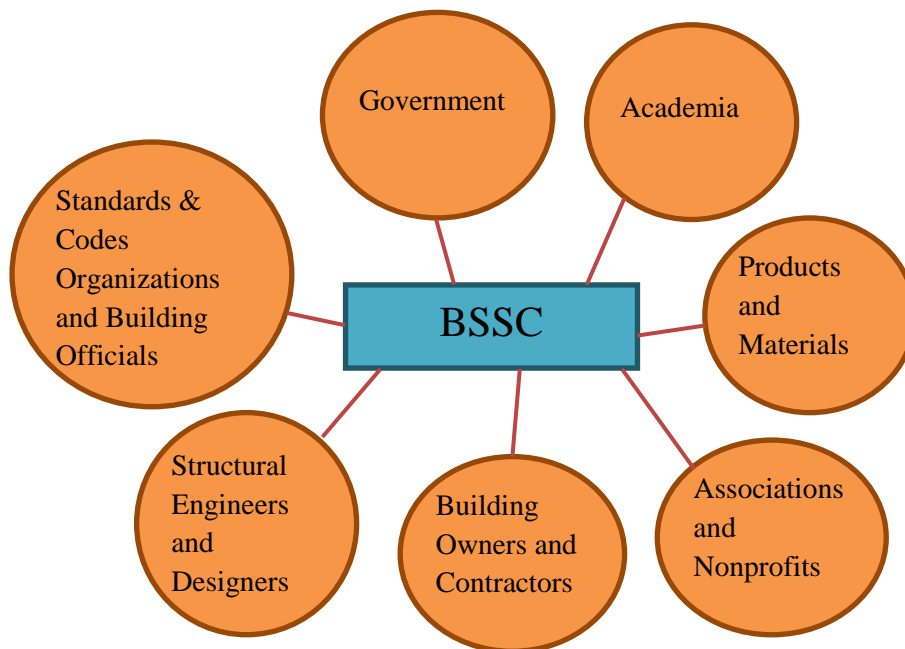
Government

Academia

Standards & Codes Organizations and Building Officials

BSSC

Products and Materials

Structural Engineers and Designers

Building Owners and Contractors

Associations and Nonprofits